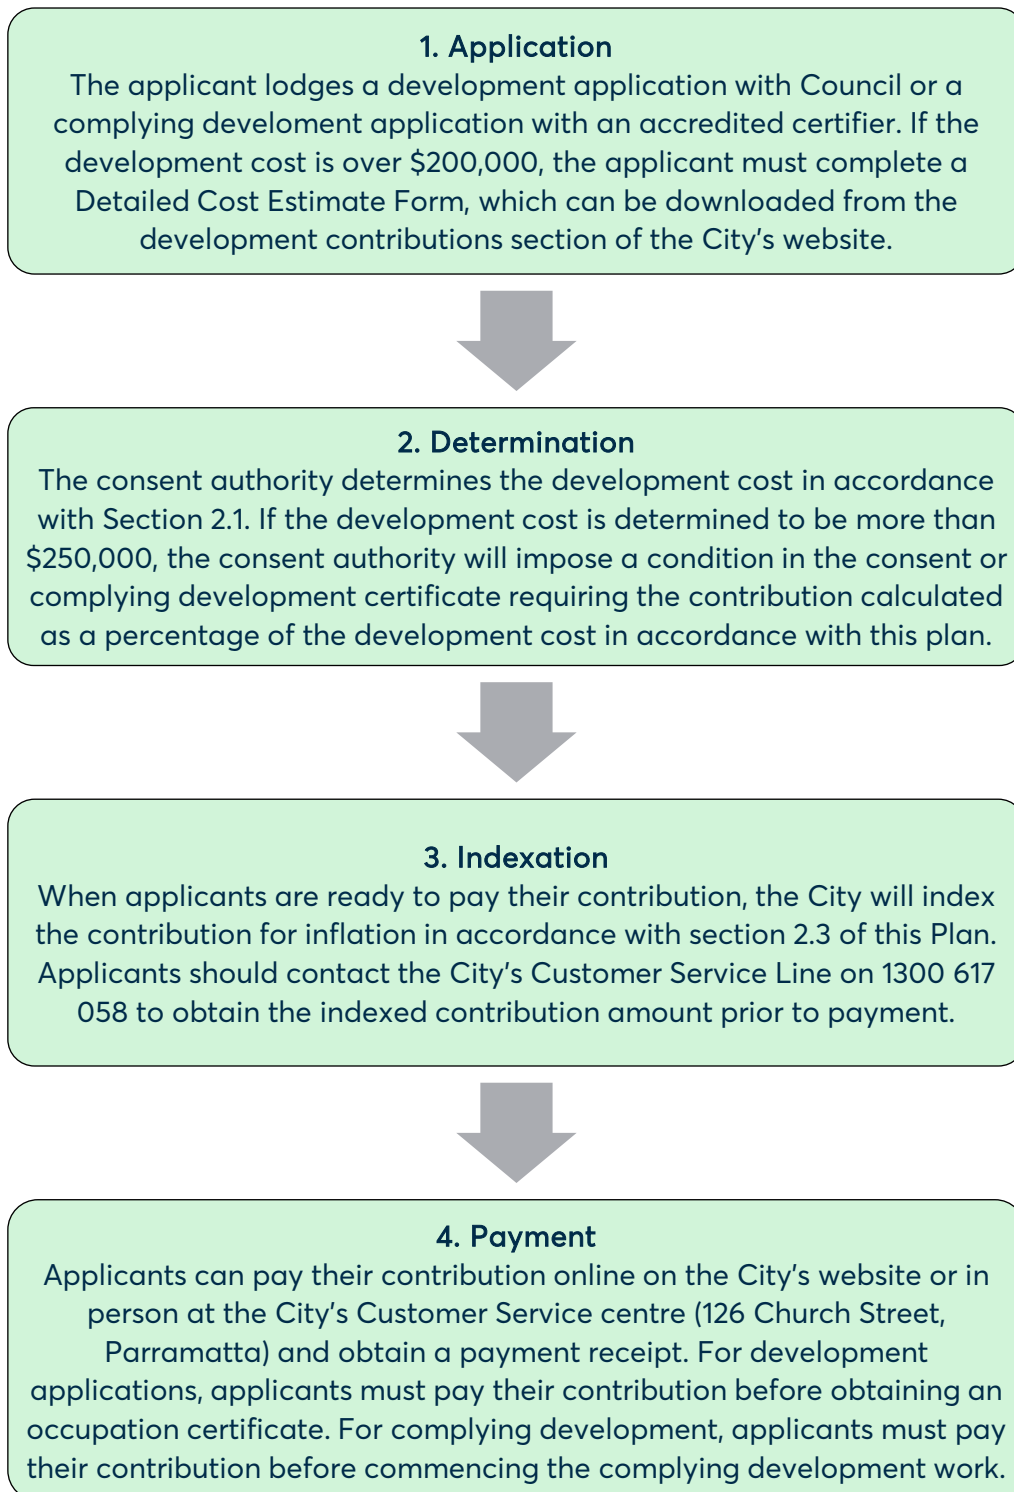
**1. Application**
The applicant lodges a development application with Council or a complying develoment application with an accredited certifier. If the development cost is over \$200,000, the applicant must complete a Detailed Cost Estimate Form, which can be downloaded from the development contributions section of the City's website.

**2. Determination**
The consent authority determines the development cost in accordance with Section 2.1. If the development cost is determined to be more than \$250,000, the consent authority will impose a condition in the consent or complying development certificate requiring the contribution calculated as a percentage of the development cost in accordance with this plan.

**3. Indexation**
When applicants are ready to pay their contribution, the City will index the contribution for inflation in accordance with section 2.3 of this Plan. Applicants should contact the City's Customer Service Line on 1300 617 058 to obtain the indexed contribution amount prior to payment.

**4. Payment**
Applicants can pay their contribution online on the City's website or in person at the City's Customer Service centre (126 Church Street, Parramatta) and obtain a payment receipt. For development applications, applicants must pay their contribution before obtaining an occupation certificate. For complying development, applicants must pay their contribution before commencing the complying development work.